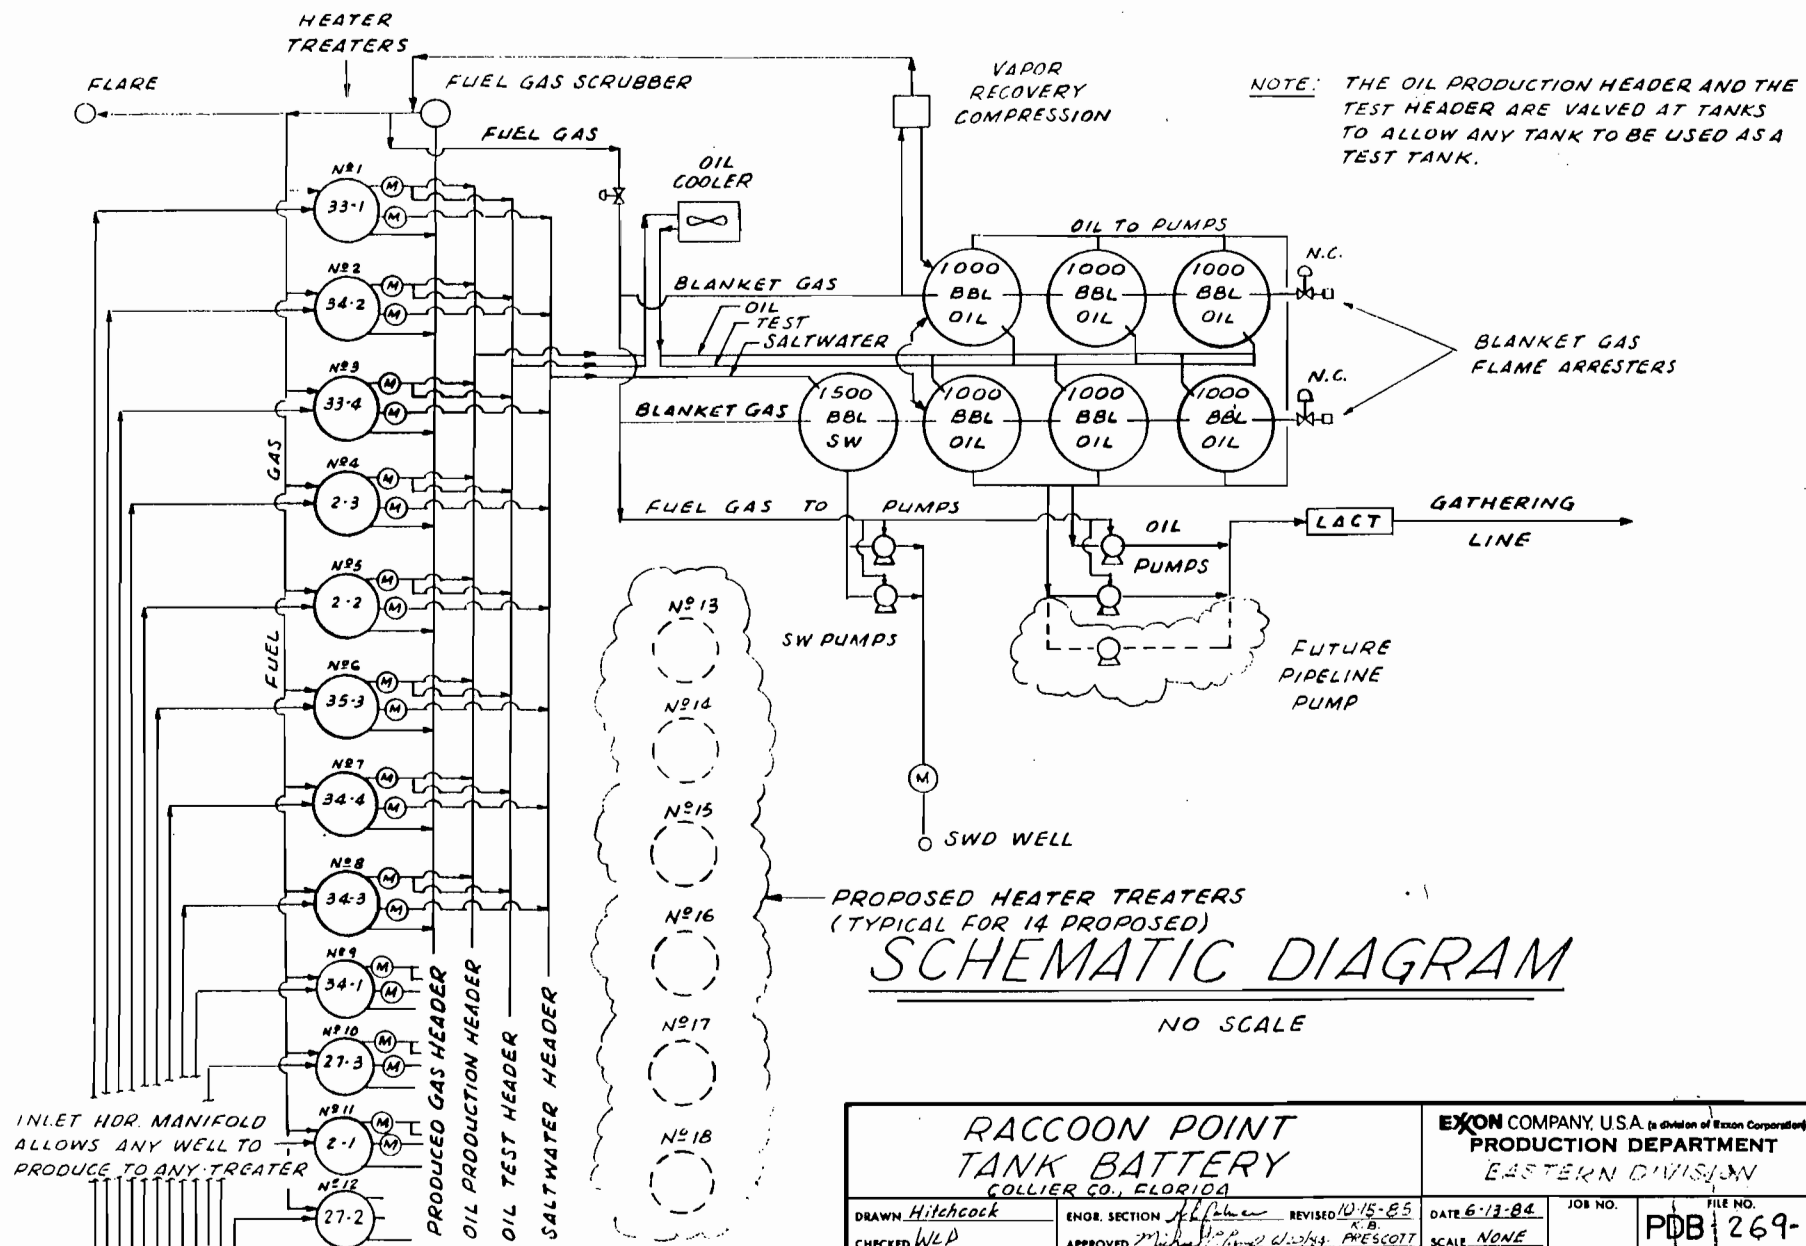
HEATER TREATERS

FLARE

FUEL GAS SCRUBBER

VAPOR RECOVERY COMPRESSION

NOTE: THE OIL PRODUCTION HEADER AND THE TEST HEADER ARE VALVED AT TANKS TO ALLOW ANY TANK TO BE USED AS A TEST TANK.

FUEL GAS

OIL COOLER

OIL TO PUMPS

Nº1 33-1 M M
Nº2 34-2 M M
Nº3 33-4 M M
Nº4 2-3 M M
Nº5 2-2 M M
Nº6 35-3 M M
Nº7 34-4 M M
Nº8 34-3 M M
Nº9 34-1 M M
Nº10 27-3 M M
Nº11 2-1 M M
Nº12 27-2

GAS

FUEL

BLANKET GAS

OIL
TEST
SALTWATER

1000 BBL OIL
1000 BBL OIL
1000 BBL OIL
1500 BBL SW
1000 BBL OIL
1000 BBL OIL
1000 BBL OIL

N.C.
N.C.

BLANKET GAS FLAME ARRESTERS

BLANKET GAS

FUEL GAS TO PUMPS

OIL PUMPS

LACT

GATHERING LINE

SW PUMPS

FUTURE PIPELINE PUMP

Nº13
Nº14
Nº15
Nº16
Nº17
Nº18

M

SWD WELL

PROPOSED HEATER TREATERS (TYPICAL FOR 14 PROPOSED)

SCHEMATIC DIAGRAM

NO SCALE

INLET HDR. MANIFOLD ALLOWS ANY WELL TO PRODUCE TO ANY TREATER

PRODUCED GAS HEADER
OIL PRODUCTION HEADER
OIL TEST HEADER
SALTWATER HEADER

RACCOON POINT TANK BATTERY
COLLIER CO., FLORIDA

EXXON COMPANY, U.S.A. (a division of Exxon Corporation)
PRODUCTION DEPARTMENT
EASTERN DIVISION

DRAWN Hitchcock
CHECKED WLP
ENGR. SECTION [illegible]
APPROVED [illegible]
REVISED 10-15-85 K.B. PRESCOTT
DATE 6-13-84
SCALE NONE
JOB NO.
FILE NO. PDB 269-